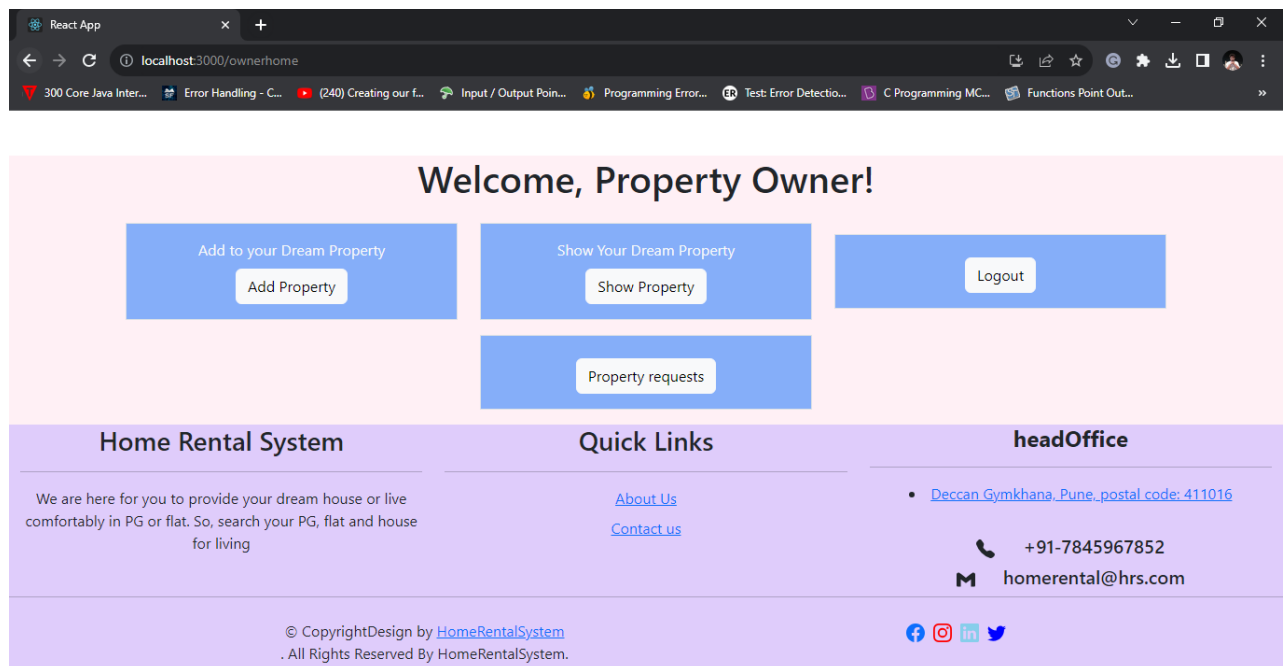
React App

localhost:3000/ownerhome

300 Core Java Inter... Error Handling - C... (240) Creating our f... Input / Output Poin... Programming Error... Test: Error Detectio... C Programming MC... Functions Point Out...

Welcome, Property Owner!

Add to your Dream Property
Add Property

Show Your Dream Property
Show Property

Logout

Property requests

Home Rental System

We are here for you to provide your dream house or live comfortably in PG or flat. So, search your PG, flat and house for living

Quick Links

About Us

Contact us

headOffice

- Deccan Gymkhana, Pune, postal code: 411016

+91-7845967852

homerental@hrs.com

© CopyrightDesign by HomeRentalSystem
. All Rights Reserved By HomeRentalSystem.